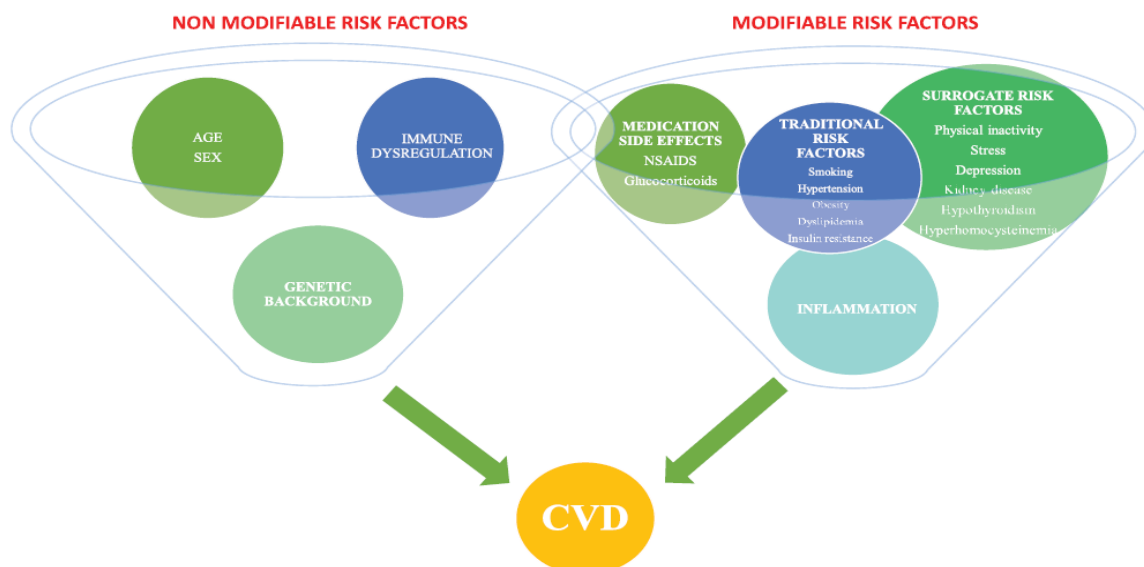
NON MODIFIABLE RISK FACTORS

AGE
SEX

IMMUNE DYSREGULATION

GENETIC BACKGROUND

MODIFIABLE RISK FACTORS

MEDICATION SIDE EFFECTS
NSAIDS
Glucocorticoids

TRADITIONAL RISK FACTORS
Smoking
Hypertension
Obesity
Dyslipidemia
Insulin resistance

SURROGATE RISK FACTORS
Physical inactivity
Stress
Depression
Kidney disease
Hypothyroidism
Hyperhomocysteinemia

INFLAMMATION

CVD